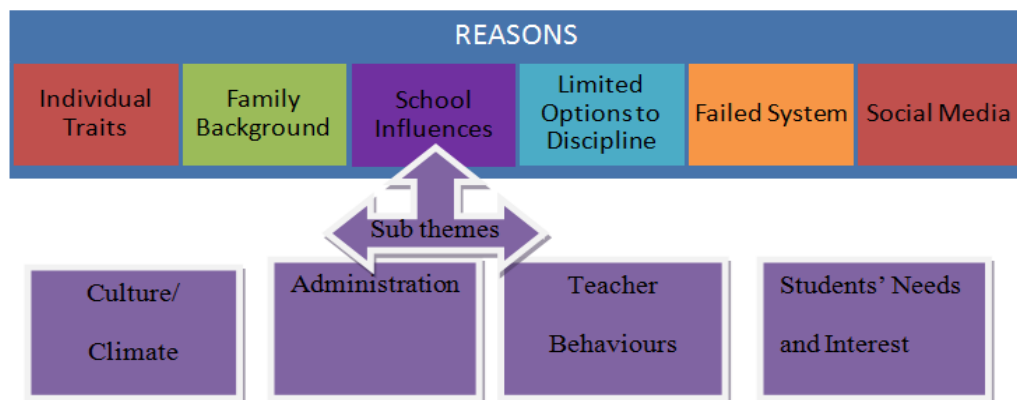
REASONS

Individual Traits

Family Background

School Influences

Limited Options to Discipline

Failed System

Social Media

Sub themes

Culture/ Climate

Administration

Teacher Behaviours

Students' Needs and Interest